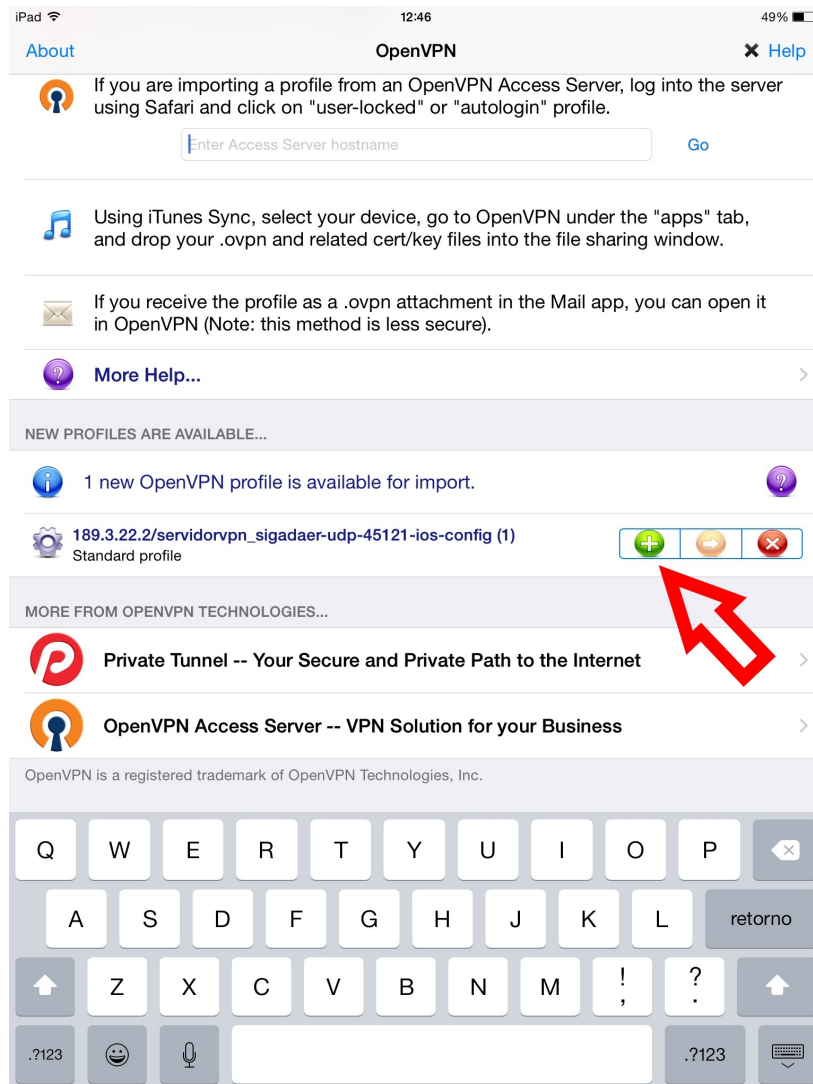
iPad 12:46 49%

About OpenVPN ✖ Help

If you are importing a profile from an OpenVPN Access Server, log into the server using Safari and click on "user-locked" or "autologin" profile.

Enter Access Server hostname Go

Using iTunes Sync, select your device, go to OpenVPN under the "apps" tab, and drop your .ovpn and related cert/key files into the file sharing window.

If you receive the profile as a .ovpn attachment in the Mail app, you can open it in OpenVPN (Note: this method is less secure).

More Help...

NEW PROFILES ARE AVAILABLE...

1 new OpenVPN profile is available for import.

189.3.22.2/servidorvpn_sigadaer-udp-45121-ios-config (1)
Standard profile

MORE FROM OPENVPN TECHNOLOGIES...

Private Tunnel -- Your Secure and Private Path to the Internet

OpenVPN Access Server -- VPN Solution for your Business

OpenVPN is a registered trademark of OpenVPN Technologies, Inc.

Q W E R T Y U I O P
A S D F G H J K L retorno
Z X C V B N M ! , ? .
.?123 .?123